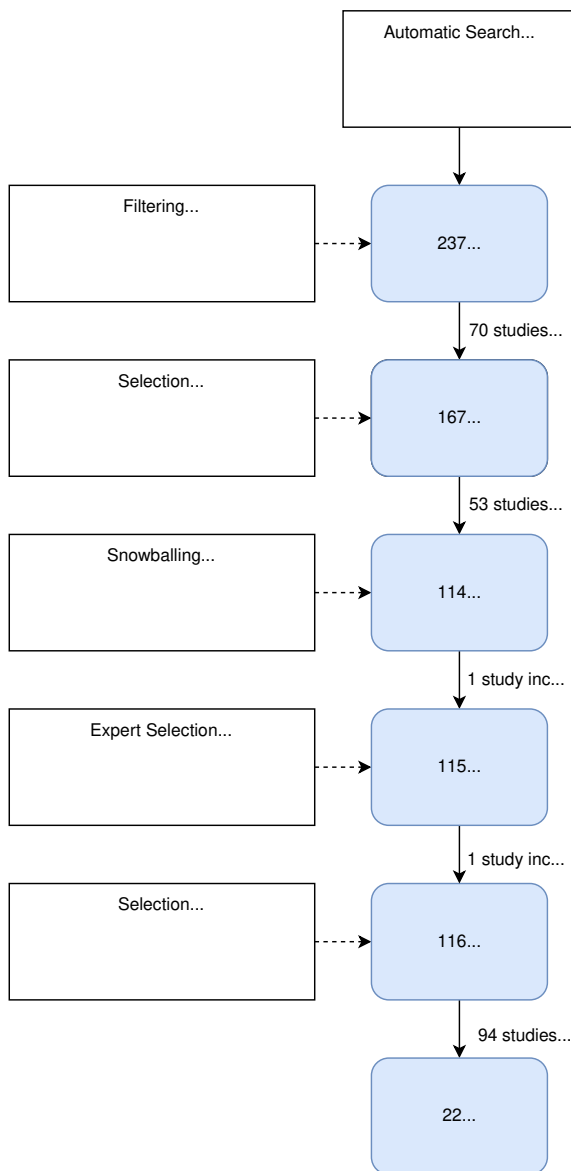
Automatic Search...

Filtering...

237...

70 studies...

Selection...

167...

53 studies...

Snowballing...

114...

1 study inc...

Expert Selection...

115...

1 study inc...

Selection...

116...

94 studies...

22...